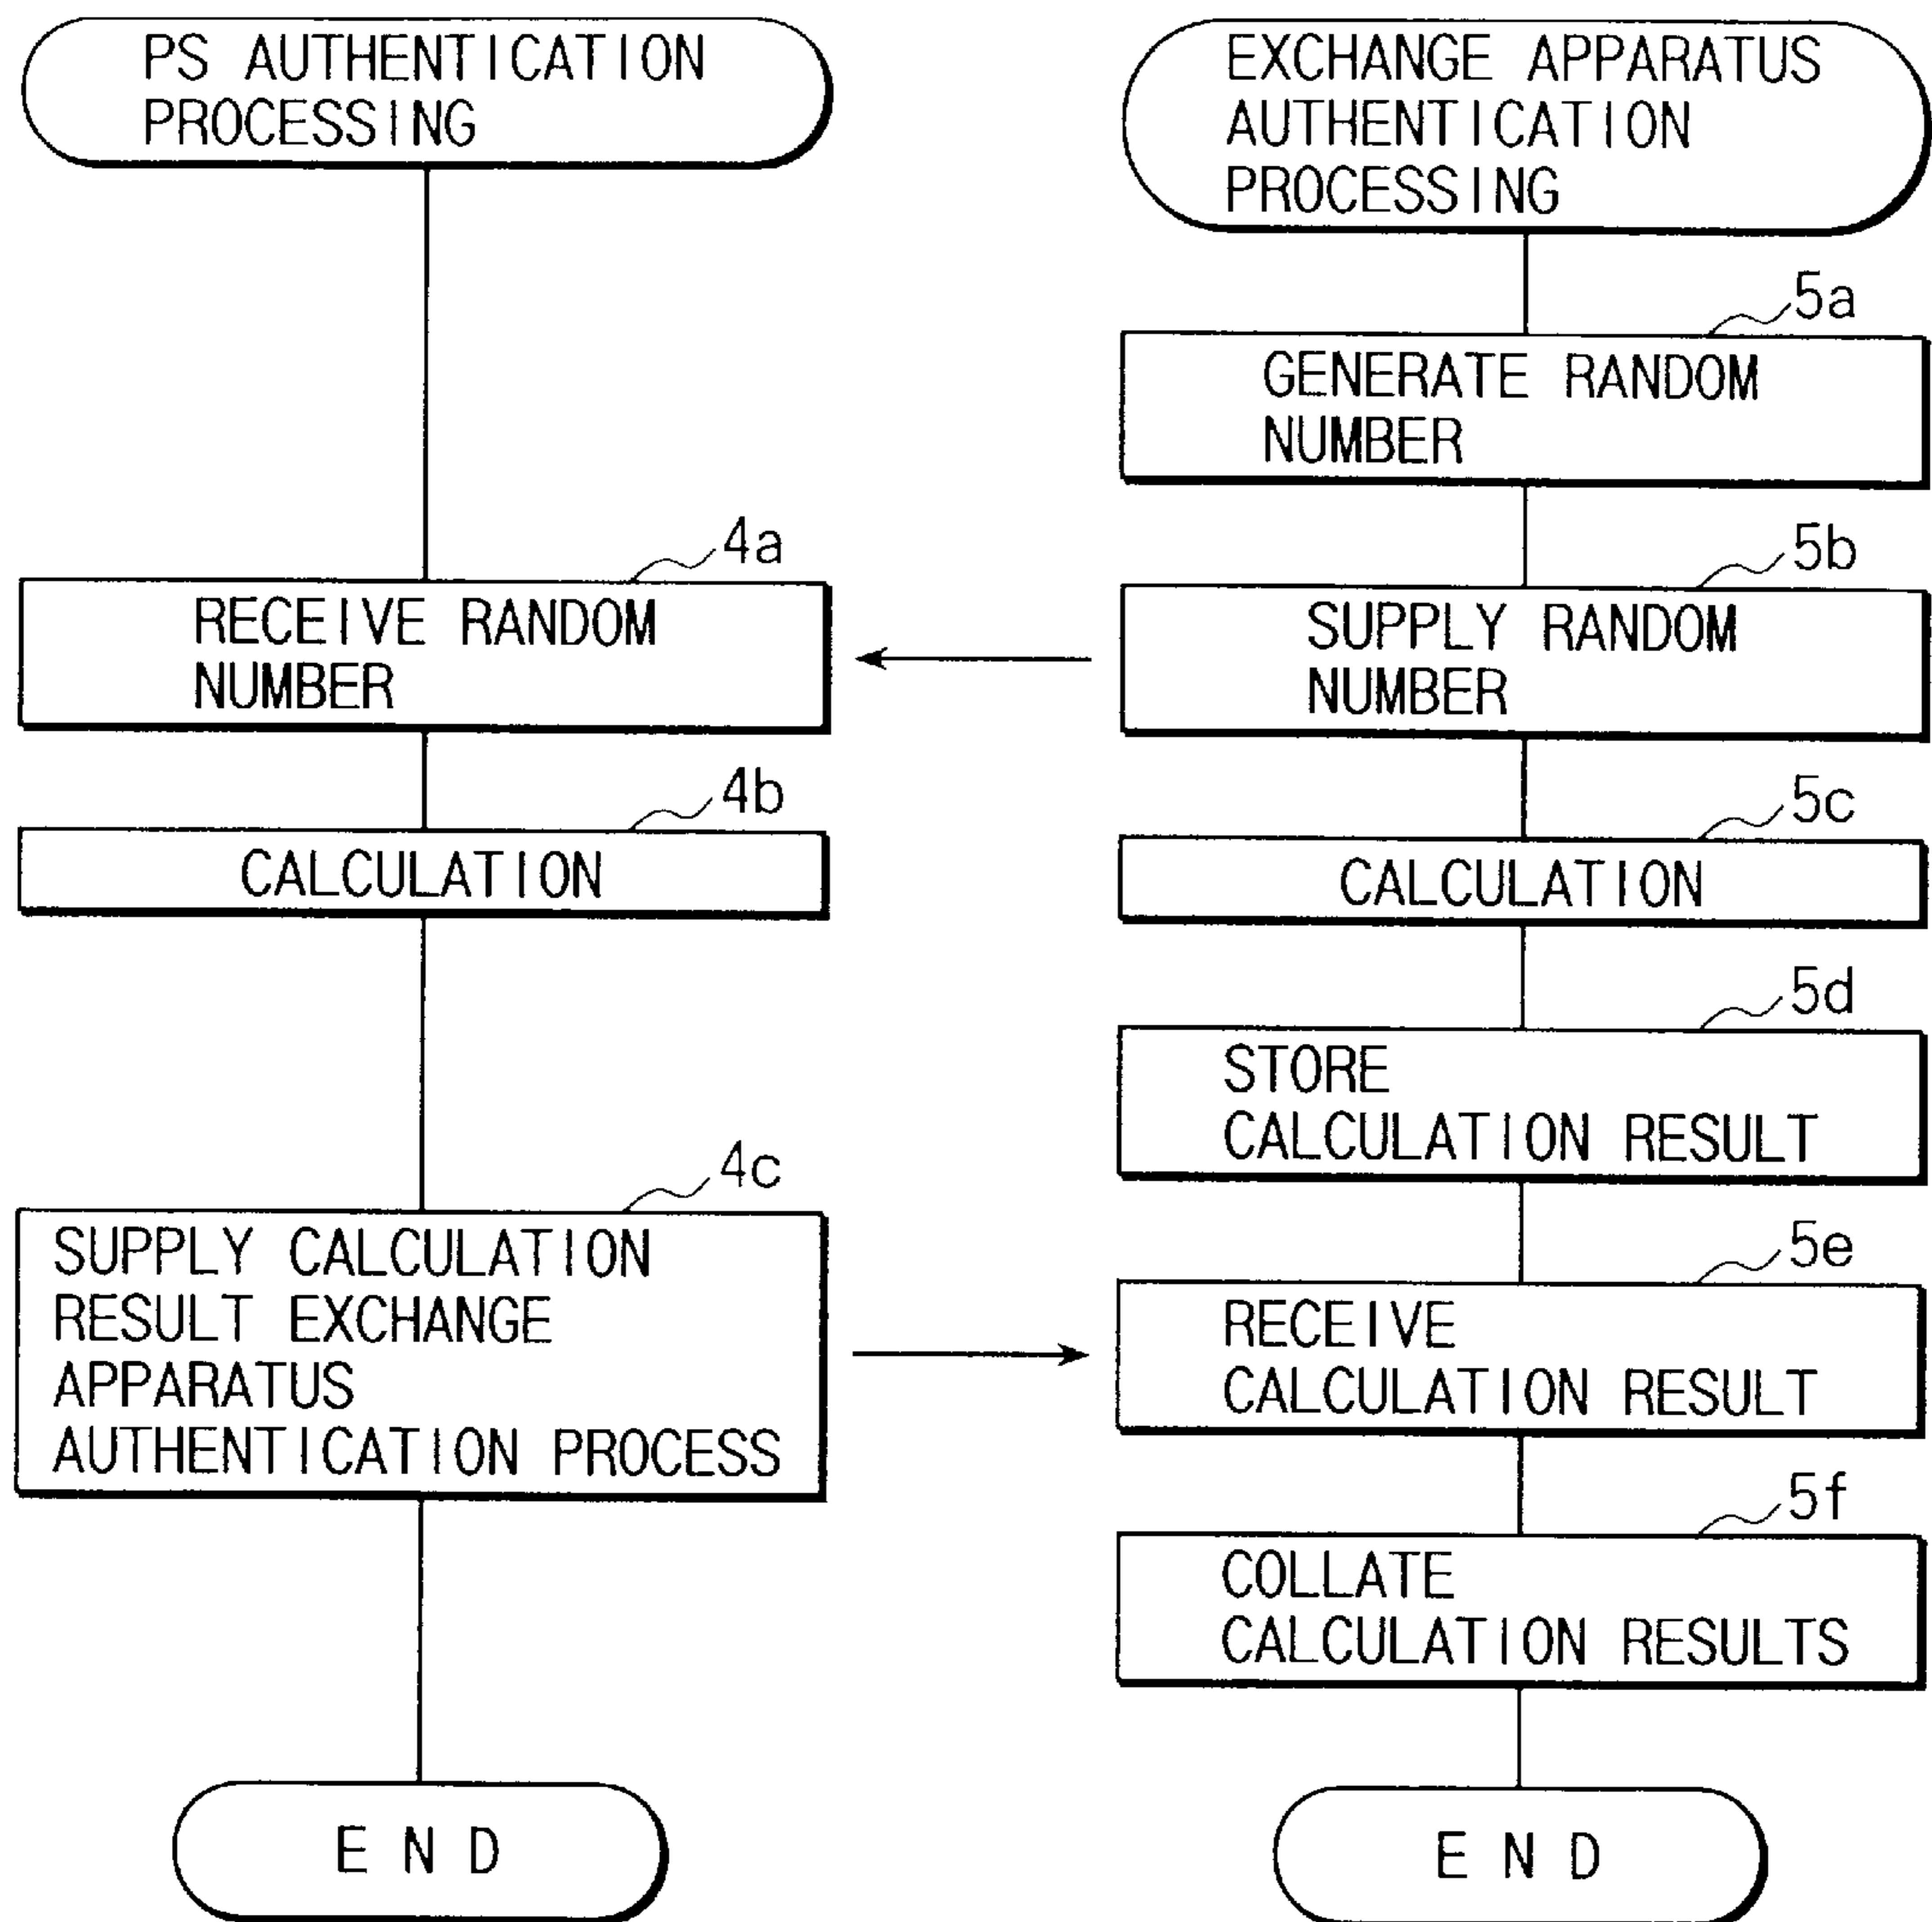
PS AUTHENTICATION PROCESSING

4a
RECEIVE RANDOM NUMBER

4b
CALCULATION

4c
SUPPLY CALCULATION RESULT EXCHANGE APPARATUS AUTHENTICATION PROCESS

END

EXCHANGE APPARATUS AUTHENTICATION PROCESSING

5a
GENERATE RANDOM NUMBER

5b
SUPPLY RANDOM NUMBER

5c
CALCULATION

5d
STORE CALCULATION RESULT

5e
RECEIVE CALCULATION RESULT

5f
COLLATE CALCULATION RESULTS

END